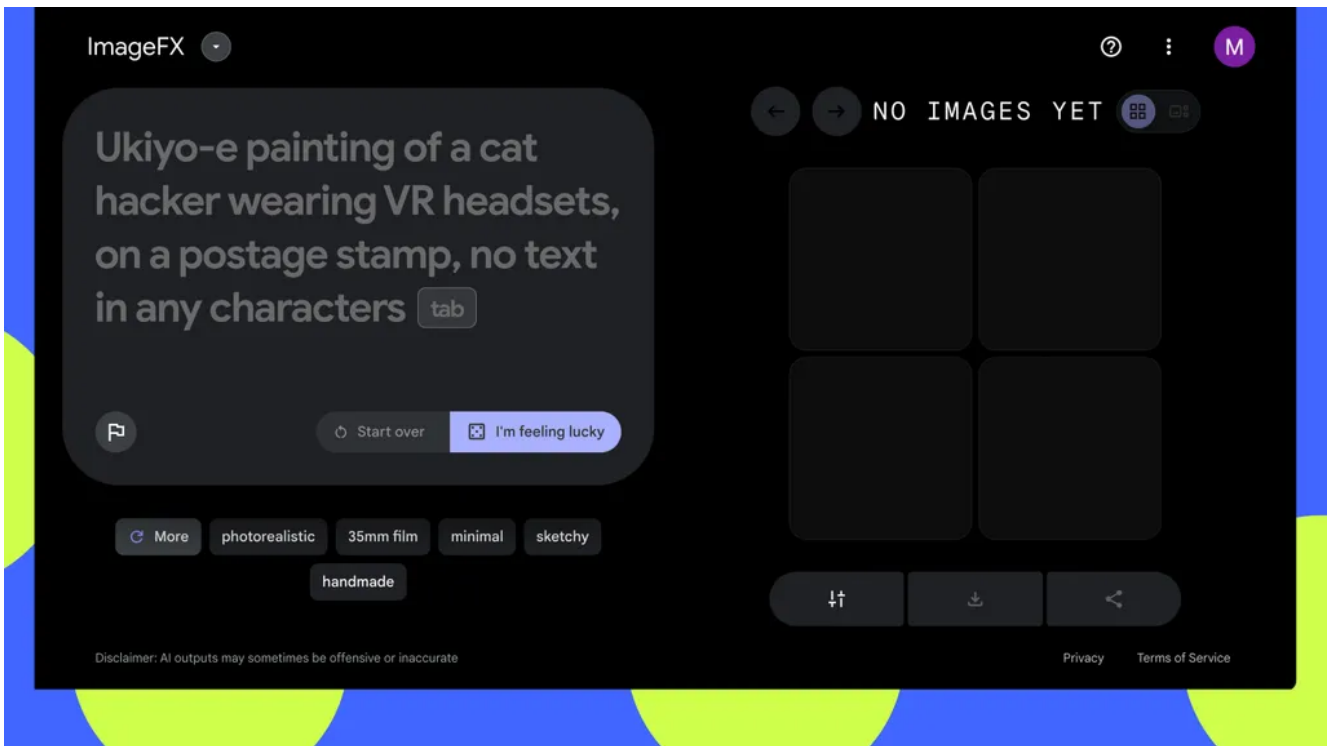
ImageFX

M

Ukiyo-e painting of a cat hacker wearing VR headsets, on a postage stamp, no text in any characters tab

Start over

I'm feeling lucky

NO IMAGES YET

More photorealistic 35mm film minimal sketchy handmade

Disclaimer: AI outputs may sometimes be offensive or inaccurate

Privacy Terms of Service